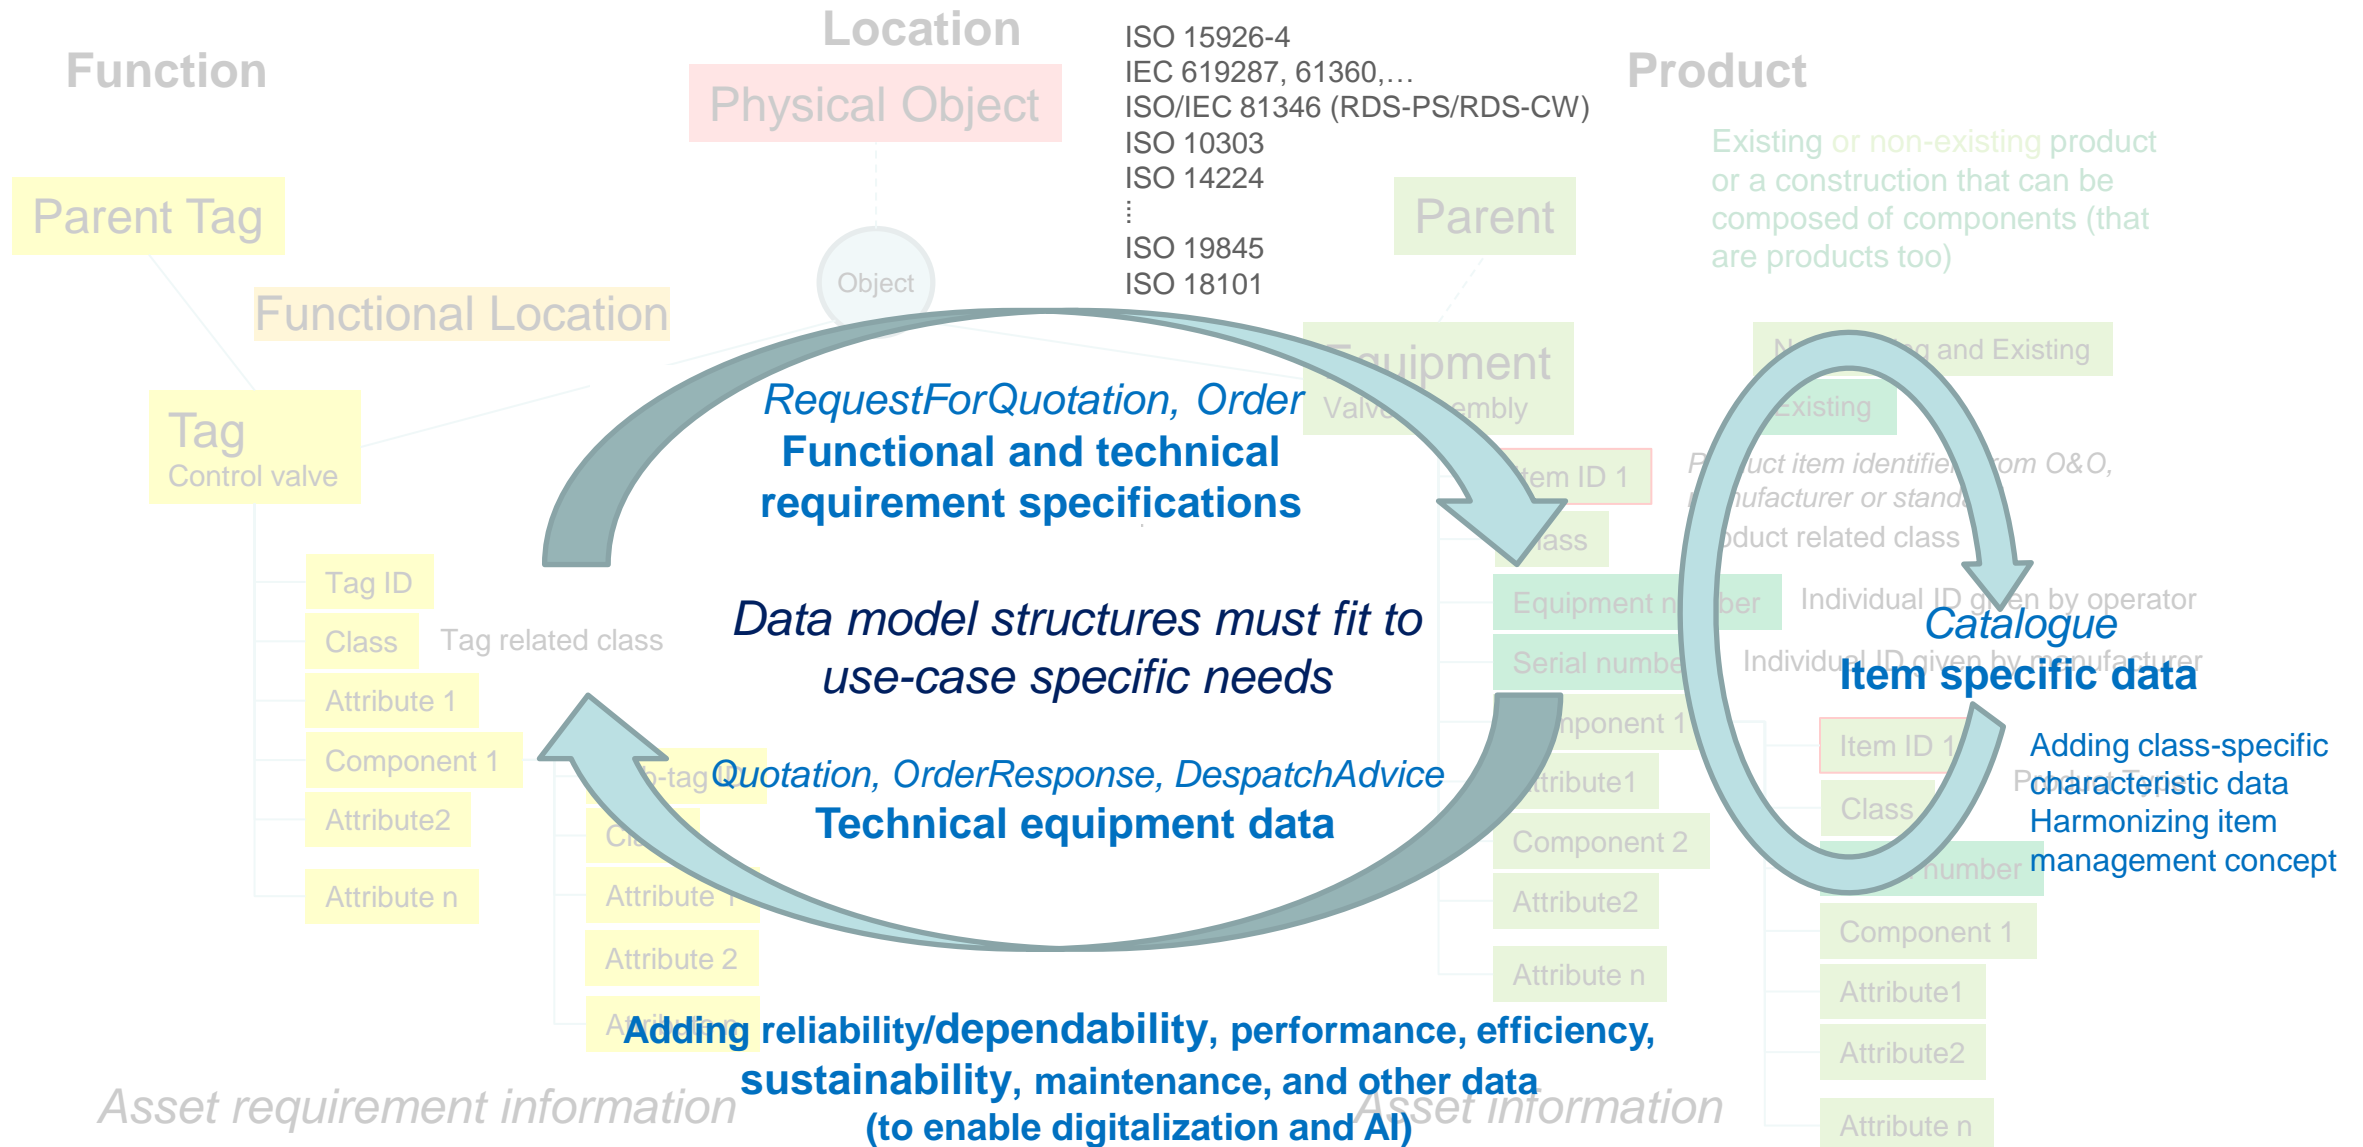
Location

Function

Physical Object

ISO 15926-4
IEC 619287, 61360,…
ISO/IEC 81346 (RDS-PS/RDS-CW)
ISO 10303
ISO 14224
⋮
ISO 19845
ISO 18101

Product

Existing or non-existing product or a construction that can be composed of components (that are products too)

Parent Tag

Parent

Object

Functional Location

Equipment
Valve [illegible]embly

N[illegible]g and Existing

Existing

Tag
Control valve

RequestForQuotation, Order
Functional and technical requirement specifications

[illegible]tem ID 1

P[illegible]uct item identifie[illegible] rom O&O, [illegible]nufacturer or stand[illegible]

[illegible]lass

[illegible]duct related class

Tag ID

Class

Tag related class

Data model structures must fit to use-case specific needs

Equipment n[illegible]ber

Individual ID g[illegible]en by operator

Catalogue

Serial numbe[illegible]

Individu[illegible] ID given by manufacturer

Item specific data

Attribute 1

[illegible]nponent 1

Item ID 1

Adding class-specific characteristic data
Harmonizing item management concept

Component 1

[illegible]-tag

Quotation, OrderResponse, DespatchAdvice
Technical equipment data

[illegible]ttribute1

P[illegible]

Attribute2

Cl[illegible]

Class

Component 2

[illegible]number

Attribute n

Attribute 1

Attribute2

Component 1

Attribute 2

Attribute n

Attribute1

Adding reliability/dependability, performance, efficiency, sustainability, maintenance, and other data (to enable digitalization and AI)

Attribute2

Asset requirement information

Asset information

Attribute n